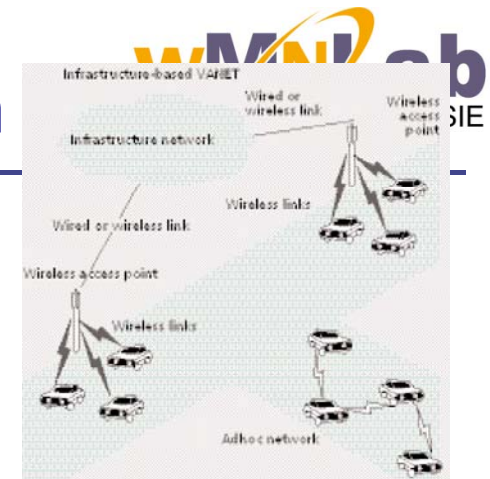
WMNLab

SIE

Infrastructure-based VANET

Infrastructure network

Wired or wireless link

Wireless access point

Wireless links

Wired or wireless link

Wireless access point

Wireless links

Adhoc network